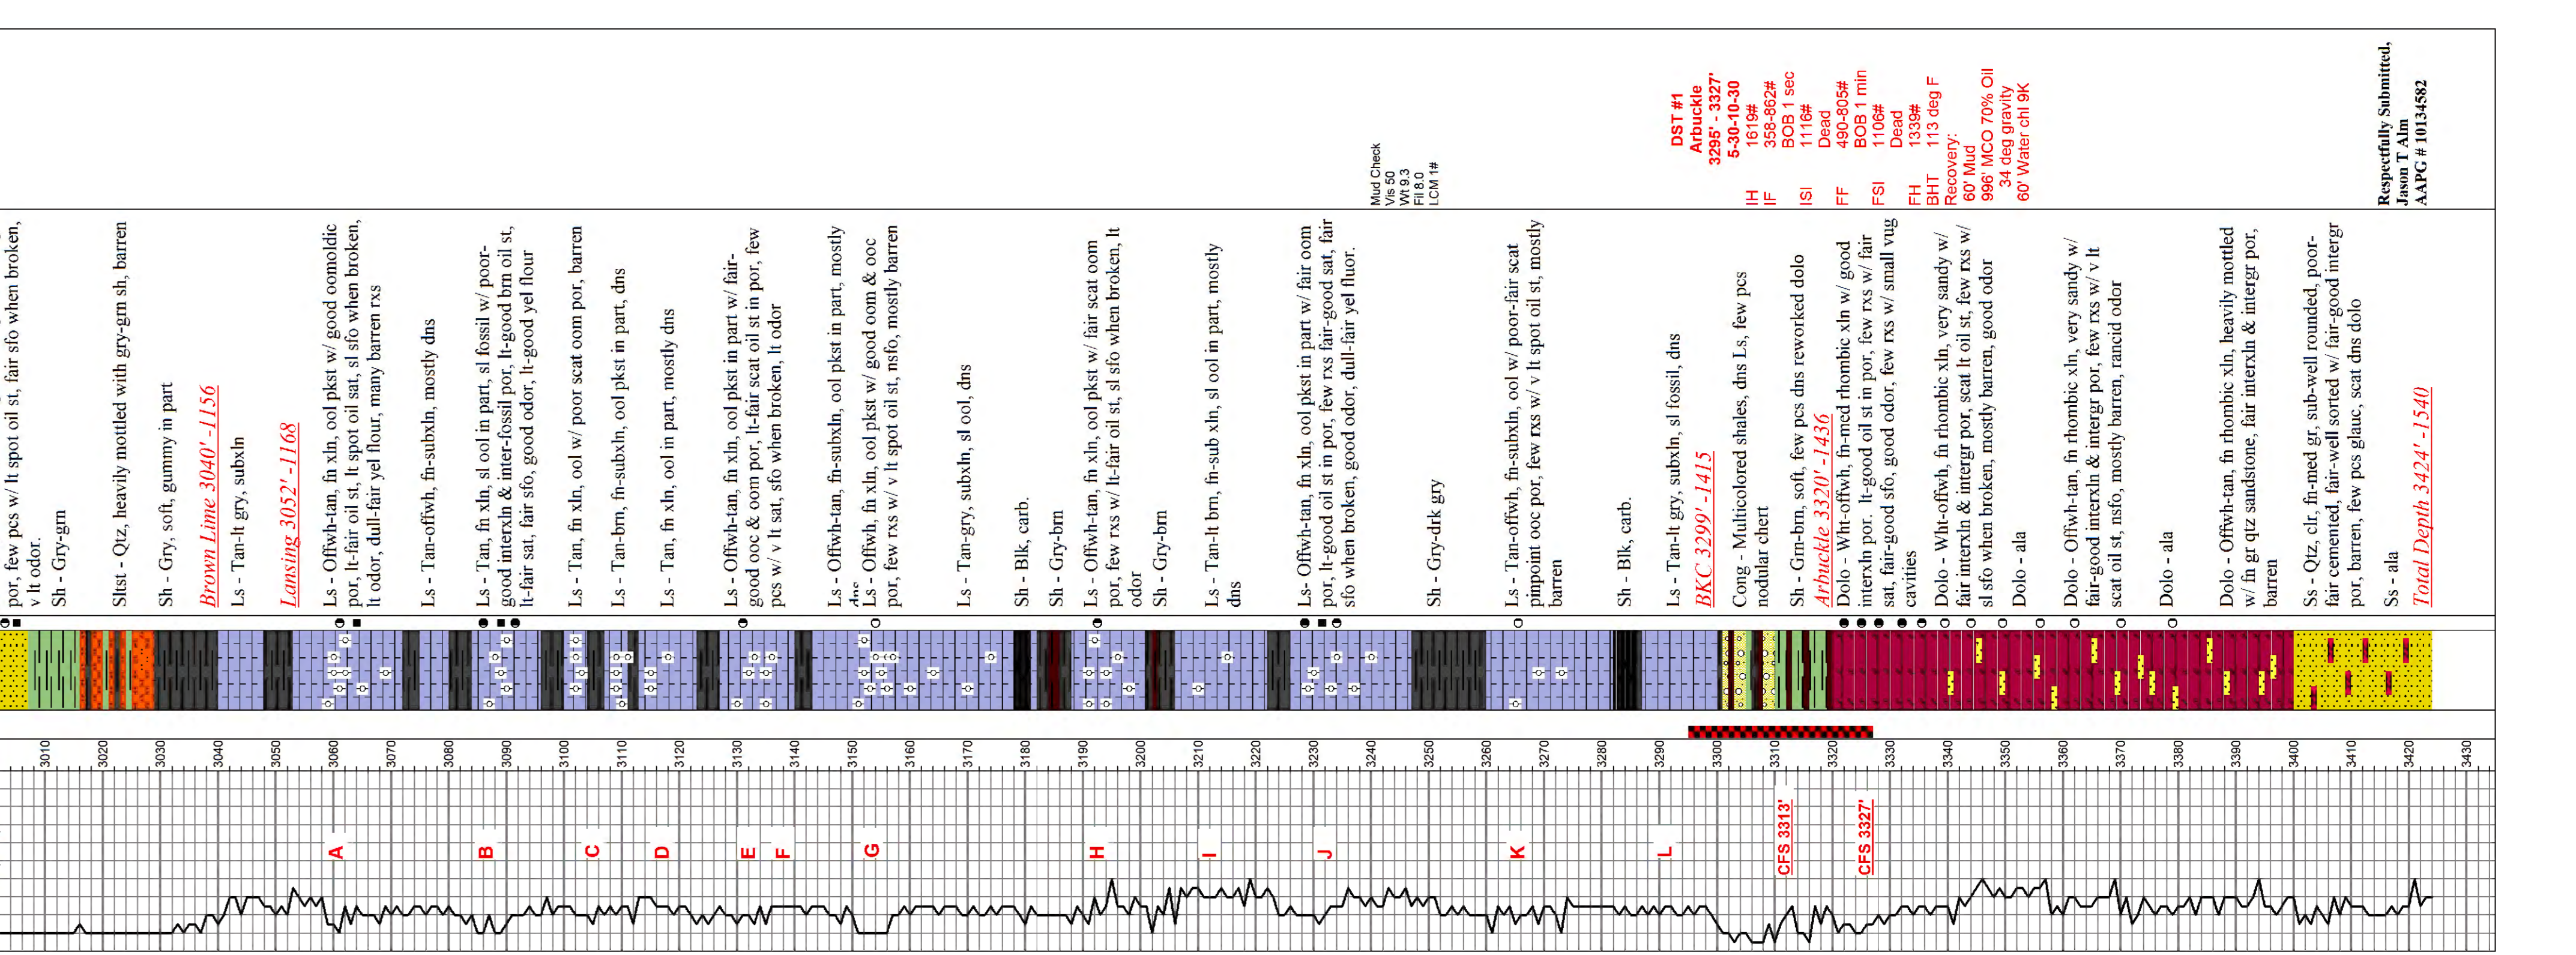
por, few pcs w/ lt spot oil st, fair sfo when broken, v lt odor.
Sh - Gry-grn

Sltst - Qtz, heavily mottled with gry-grn sh, barren

Sh - Gry, soft, gummy in part
Brown Lime 3040' -1156
Ls - Tan-lt gry, subxln

Lansing 3052' -1168
Ls - Offwh-tan, fn xln, ool pkst w/ good oomoldic por, lt-fair oil st, lt spot oil sat, sl sfo when broken, lt odor, dull-fair yel flour, many barren rxs

Ls - Tan-offwh, fn-subxln, mostly dns

Ls - Tan, fn xln, sl ool in part, sl fossil w/ poor-good interxln & inter-fossil por, lt-good brn oil st, lt-fair sat, fair sfo, good odor, lt-good yel flour

Ls - Tan, fn xln, ool w/ poor scat oom por, barren

Ls - Tan-brn, fn-subxln, ool pkst in part, dns

Ls - Tan, fn xln, ool in part, mostly dns

Ls - Offwh-tan, fn xln, ool pkst in part w/ fair-good ooc & oom por, lt-fair scat oil st in por, few pcs w/ v lt sat, sfo when broken, lt odor

Ls - Offwh-tan, fn-subxln, ool pkst in part, mostly dns
Ls - Offwh, fn xln, ool pkst w/ good oom & ooc por, few rxs w/ v lt spot oil st, nsfo, mostly barren

Ls - Tan-gry, subxln, sl ool, dns

Sh - Blk, carb.
Sh - Gry-brn
Ls - Offwh-tan, fn xln, ool pkst w/ fair scat oom por, few rxs w/ lt-fair oil st, sl sfo when broken, lt odor
Sh - Gry-brn

Ls - Tan-lt brn, fn-sub xln, sl ool in part, mostly dns

Mud Check
Vis 50
Wt 9.3
Fil 8.0
LCM 1#

Ls- Offwh-tan, fn xln, ool pkst in part w/ fair oom por, lt-good oil st in por, few rxs fair-good sat, fair sfo when broken, good odor, dull-fair yel fluor.

Sh - Gry-drk gry

Ls - Tan-offwh, fn-subxln, ool w/ poor-fair scat pinpoint ooc por, few rxs w/ v lt spot oil st, mostly barren

Sh - Blk, carb.

Ls - Tan-lt gry, subxln, sl fossil, dns
BKC 3299' -1415

DST #1
Arbuckle
3295' - 3327'
5-30-10-30
IH 1619#
IF 358-862#
BOB 1 sec
ISI 1116#
Dead
FF 490-805#
BOB 1 min
FSI 1106#
Dead
FH 1339#
BHT 113 deg F
Recovery:
60' Mud
996' MCO 70% Oil
34 deg gravity
60' Water chl 9K

Cong - Multicolored shales, dns Ls, few pcs nodular chert

Sh - Grn-brn, soft, few pcs dns reworked dolo
Arbuckle 3320' -1436
Dolo - Wht-offwh, fn-med rhombic xln w/ good interxln por. lt-good oil st in por, few rxs w/ fair sat, fair-good sfo, good odor, few rxs w/ small vug cavities

Dolo - Wht-offwh, fn rhombic xln, very sandy w/ fair interxln & intergr por, scat lt oil st, few rxs w/ sl sfo when broken, mostly barren, good odor
Dolo - ala

Dolo - Offwh-tan, fn rhombic xln, very sandy w/ fair-good interxln & intergr por, few rxs w/ v lt scat oil st, nsfo, mostly barren, rancid odor

Dolo - ala

Dolo - Offwh-tan, fn rhombic xln, heavily mottled w/ fn gr qtz sandstone, fair interxln & intergr por, barren

Ss - Qtz, clr, fn-med gr, sub-well rounded, poor-fair cemented, fair-well sorted w/ fair-good intergr por, barren, few pcs glauc, scat dns dolo

Ss - ala
Total Depth 3424' -1540

Respectfully Submitted,
Jason T Alm
AAPG # 10134582

3010 3020 3030 3040 3050 3060 3070 3080 3090 3100 3110 3120 3130 3140 3150 3160 3170 3180 3190 3200 3210 3220 3230 3240 3250 3260 3270 3280 3290 3300 3310 3320 3330 3340 3350 3360 3370 3380 3390 3400 3410 3420 3430

A B C D E F G H I J K L CFS 3313' CFS 3327'